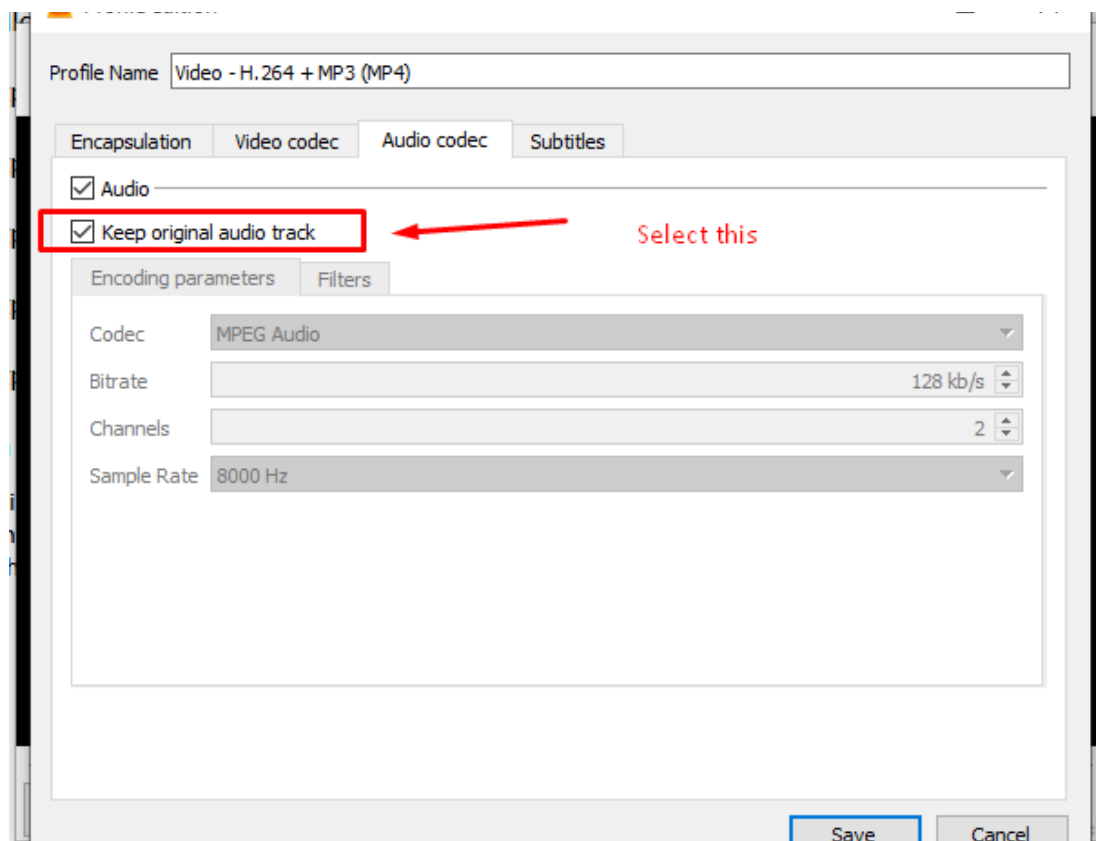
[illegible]

Profile Name Video - H.264 + MP3 (MP4)

Encapsulation Video codec Audio codec Subtitles

Audio

Keep original audio track

Select this

Encoding parameters Filters

Codec MPEG Audio

Bitrate 128 kb/s

Channels 2

Sample Rate 8000 Hz

Save Cancel